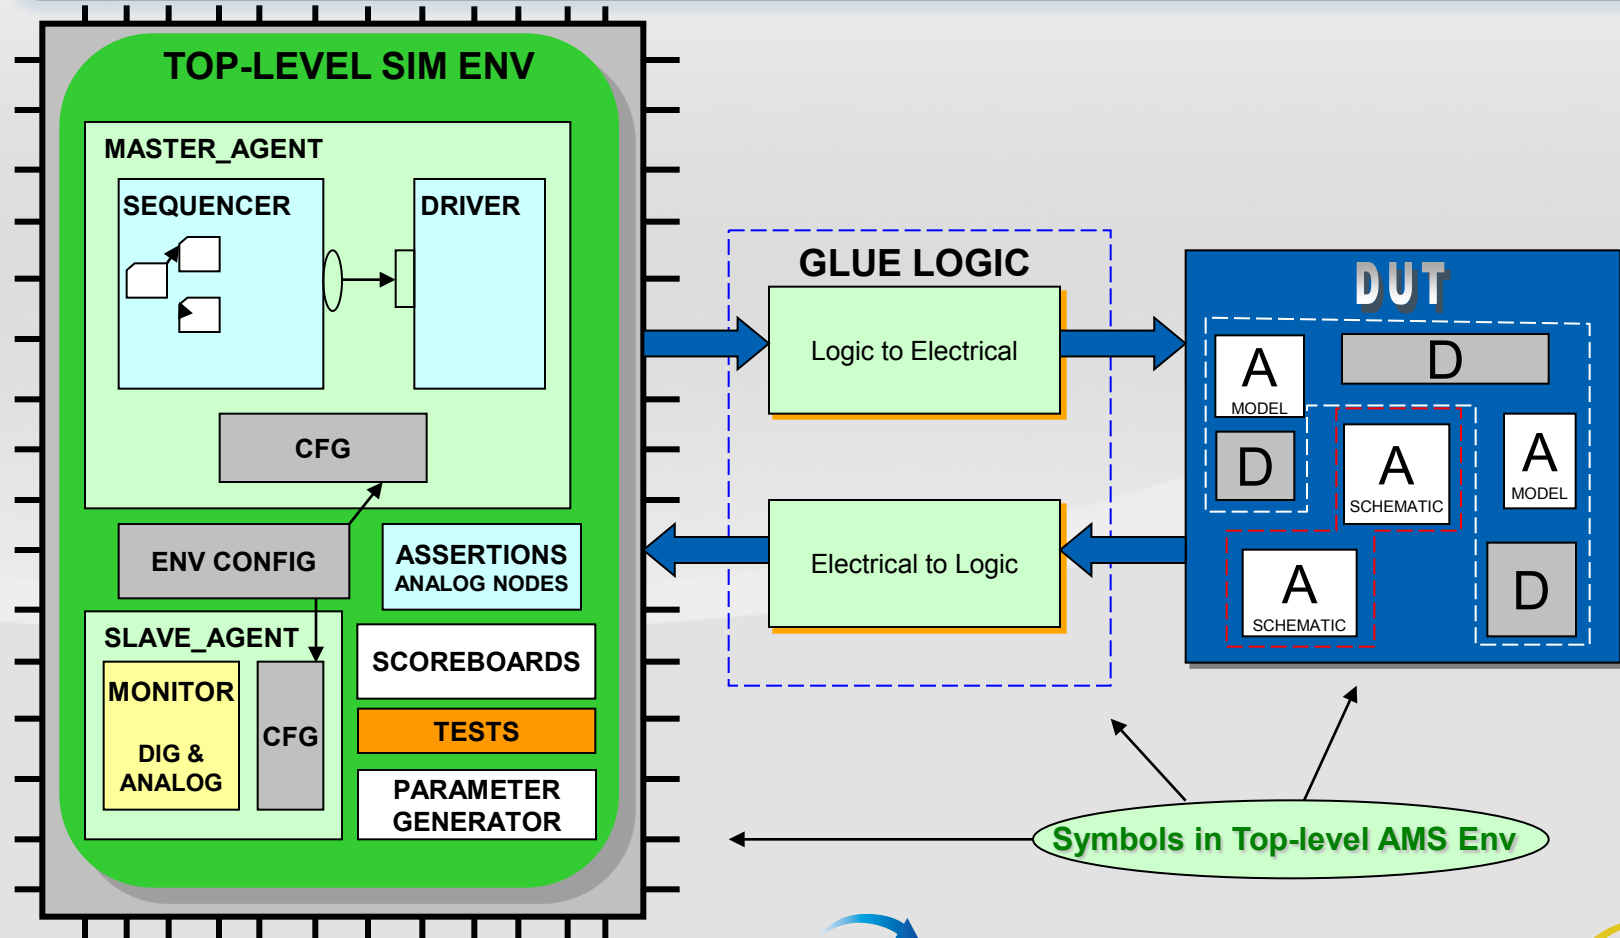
TOP-LEVEL SIM ENV

MASTER_AGENT

SEQUENCER

DRIVER

CFG

ENV CONFIG

ASSERTIONS
ANALOG NODES

SLAVE_AGENT

MONITOR

DIG &
ANALOG

CFG

SCOREBOARDS

TESTS

PARAMETER
GENERATOR

GLUE LOGIC

Logic to Electrical

Electrical to Logic

DUT

A
MODEL

D

D

A
SCHEMATIC

A
MODEL

A
SCHEMATIC

D

Symbols in Top-level AMS Env